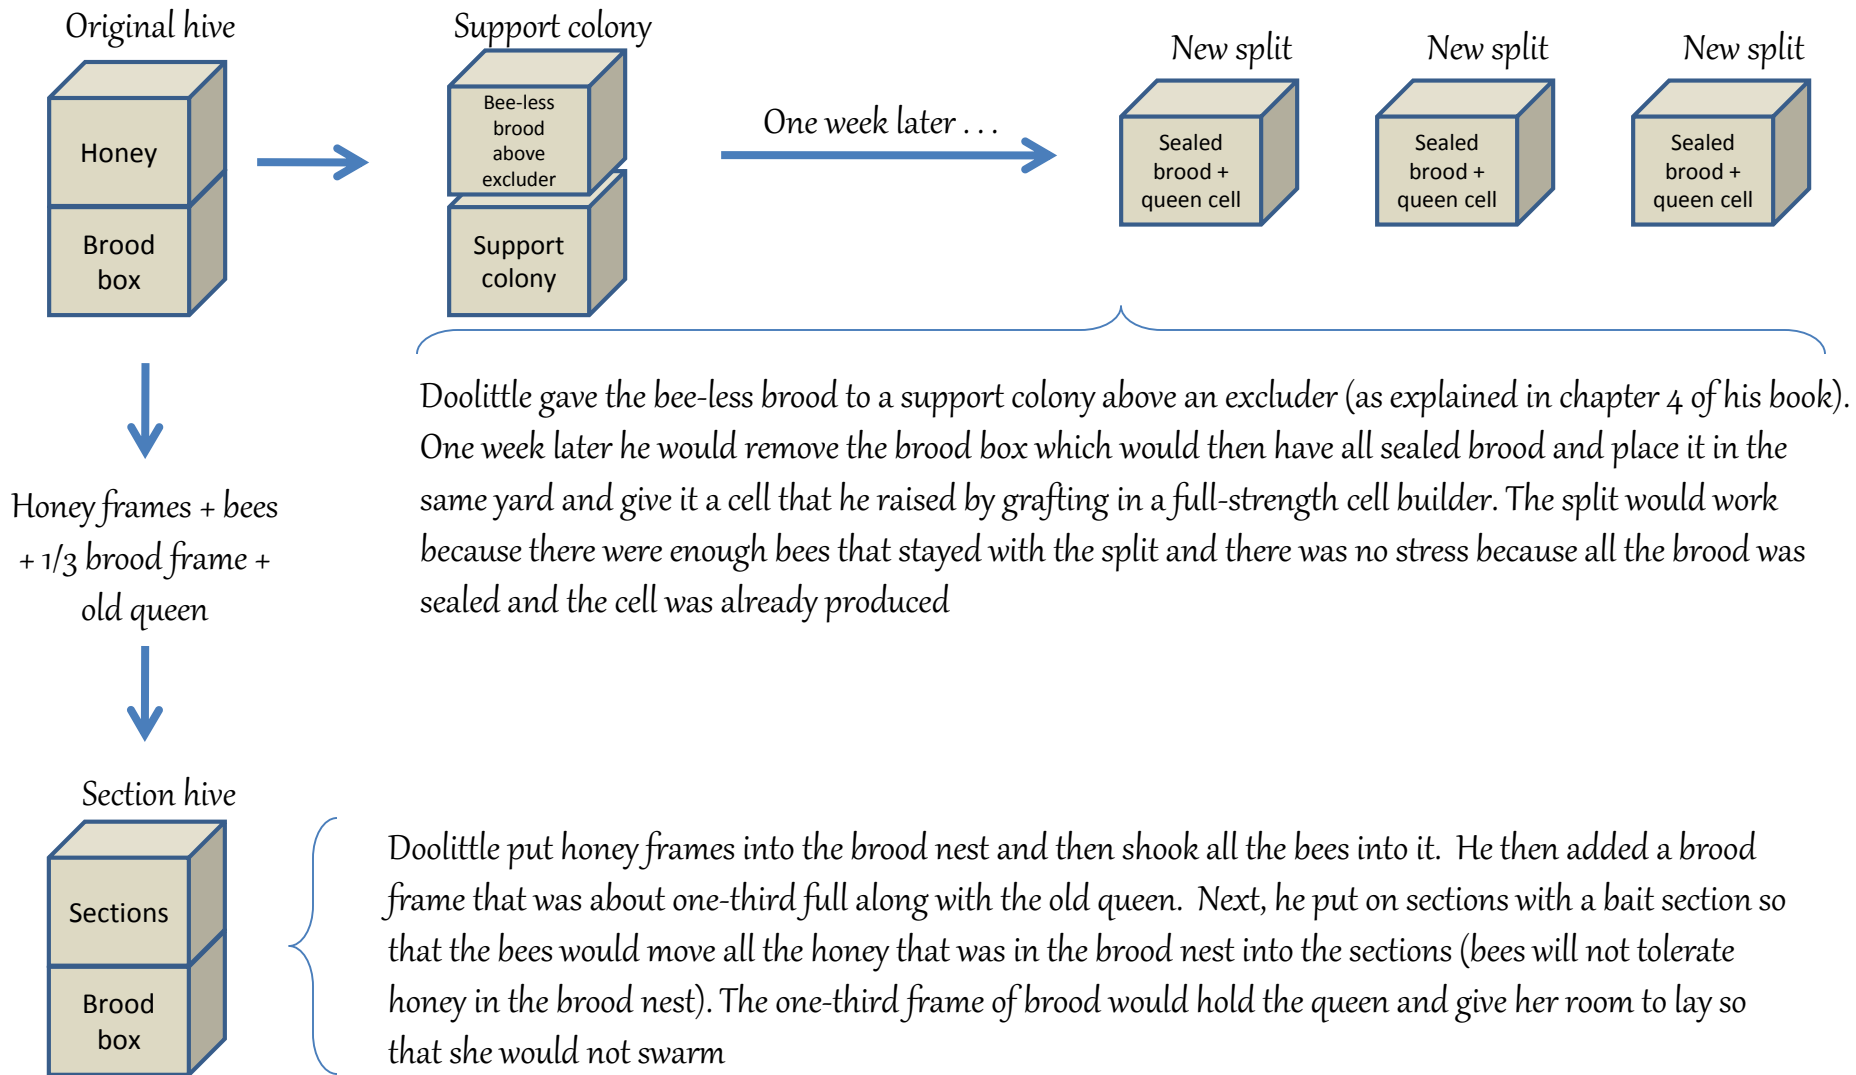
Original hive

Honey

Brood box

Support colony

Bee-less brood above excluder

Support colony

One week later . . .

New split

Sealed brood + queen cell

New split

Sealed brood + queen cell

New split

Sealed brood + queen cell

Doolittle gave the bee-less brood to a support colony above an excluder (as explained in chapter 4 of his book). One week later he would remove the brood box which would then have all sealed brood and place it in the same yard and give it a cell that he raised by grafting in a full-strength cell builder. The split would work because there were enough bees that stayed with the split and there was no stress because all the brood was sealed and the cell was already produced

Honey frames + bees + 1/3 brood frame + old queen

Section hive

Sections

Brood box

Doolittle put honey frames into the brood nest and then shook all the bees into it. He then added a brood frame that was about one-third full along with the old queen. Next, he put on sections with a bait section so that the bees would move all the honey that was in the brood nest into the sections (bees will not tolerate honey in the brood nest). The one-third frame of brood would hold the queen and give her room to lay so that she would not swarm